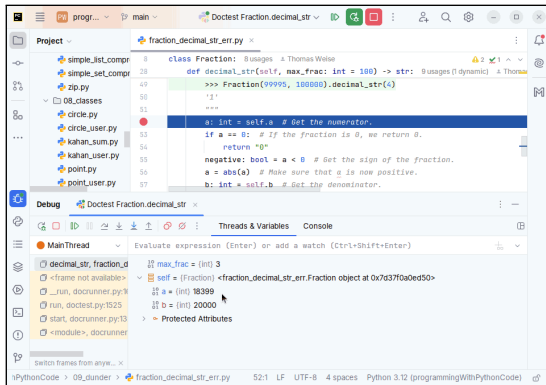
PN progr... main Doctest Fraction.decimal_str

Project
simple_list_compr
simple_set_compr
zip.py
08_classes
circle.py
circle_user.py
kahan_sum.py
kahan_user.py
point.py
point_user.py

fraction_decimal_str_err.py

38 class Fraction: 8 usages ♣ Thomas Weise
47 def decimal_str(self, max_frac: int = 100) -> str: 9 usages (1 dynamic) ♣ Thomas
48 >>> Fraction(99995, 100000).decimal_str(4)
49 '1'
50 """
51 a: int = self.a # Get the numerator.
52 if a == 0: # If the fraction is 0, we return 0.
53 return "0"
54 negative: bool = a < 0 # Get the sign of the fraction.
55 a = abs(a) # Make sure that a is now positive.
56 b: int = self.b # Get the denominator.

▲2 ✓1

Debug Doctest Fraction.decimal_str

Threads & Variables Console

MainThread

Evaluate expression (Enter) or add a watch (Ctrl+Shift+Enter)

decimal_str, fraction_d
<frame not available>
_run, doctest.py:1!
run, doctest.py:1525
start, docrunner.py:13
<module>, docrunner

max_frac = {int} 3
self = {Fraction} <fraction_decimal_str_err.Fraction object at 0x7d37f0a0ed50>
a = {int} 18399
b = {int} 20000
Protected Attributes

Switch frames from anyw...

PythonCode > 09_dunder > fraction_decimal_str_err.py 52:1 LF UTF-8 4 spaces Python 3.12 (programmingWithPythonCode)